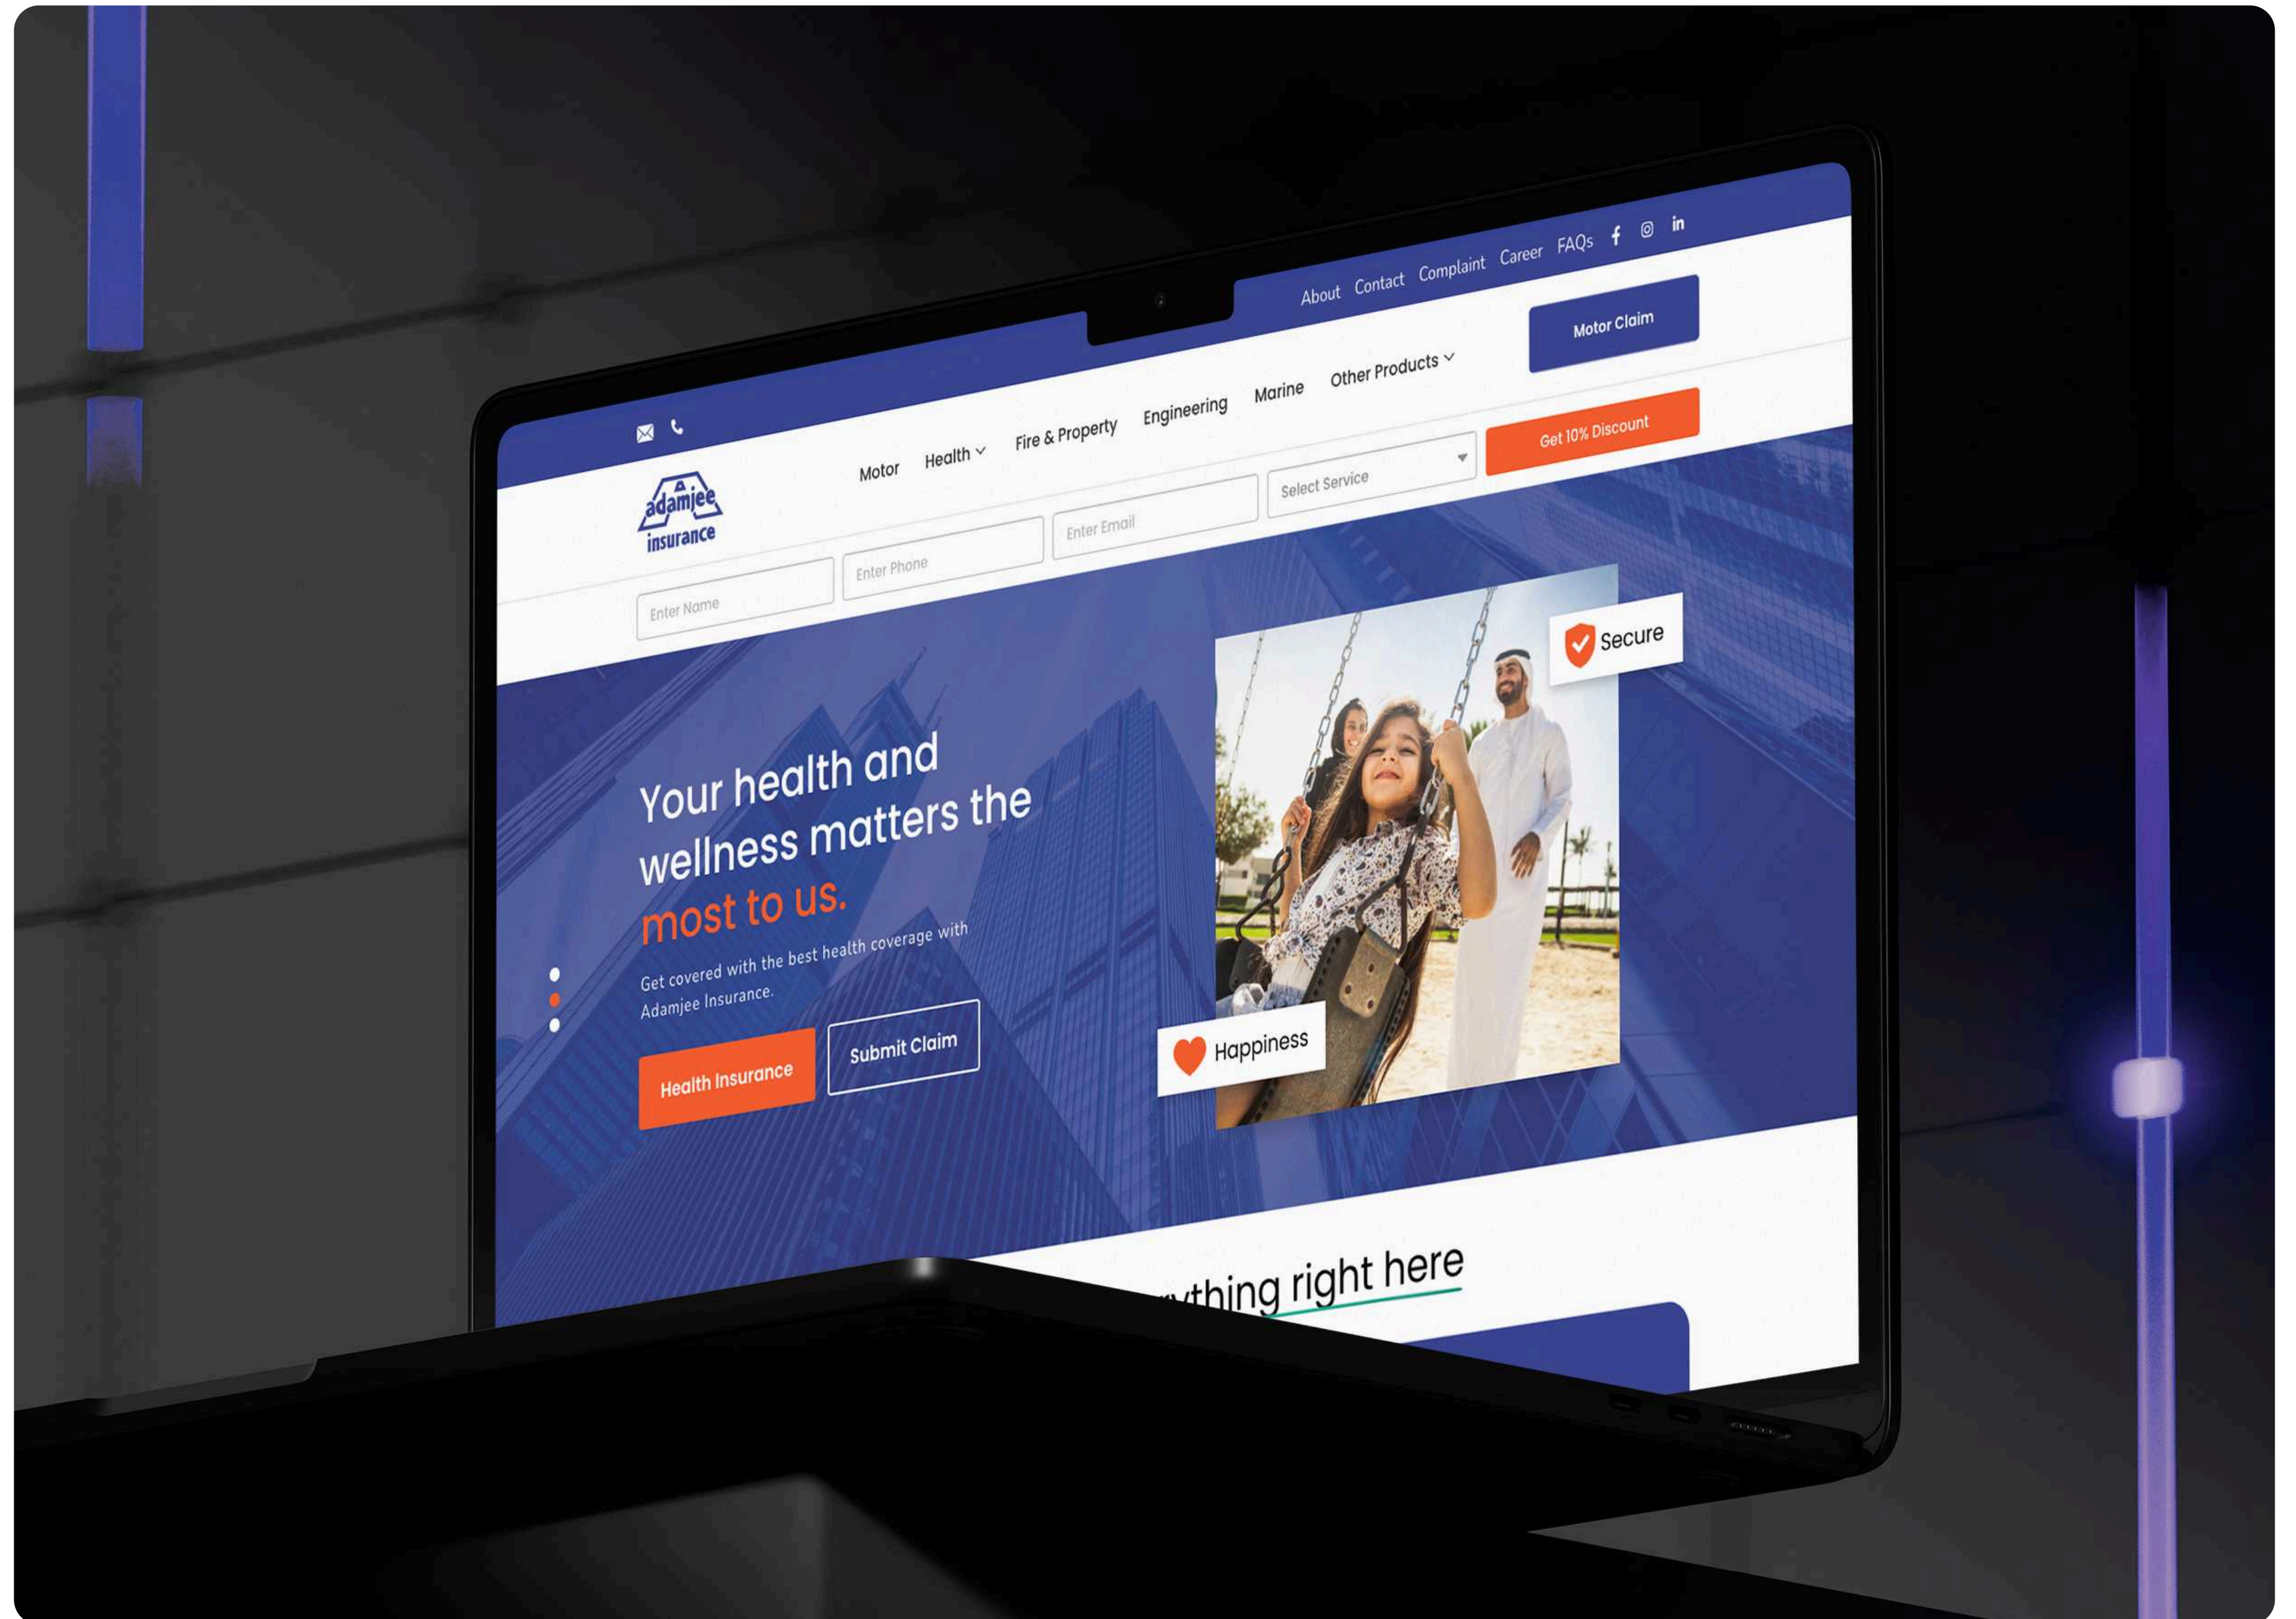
About Contact Complaint Career FAQs

adamjee insurance

Motor Health Fire & Property Engineering Marine Other Products

Motor Claim

Enter Name Enter Phone Enter Email Select Service

Get 10% Discount

Your health and wellness matters the most to us.

Get covered with the best health coverage with Adamjee Insurance.

Health Insurance Submit Claim

Secure

Happiness

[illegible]thing right here